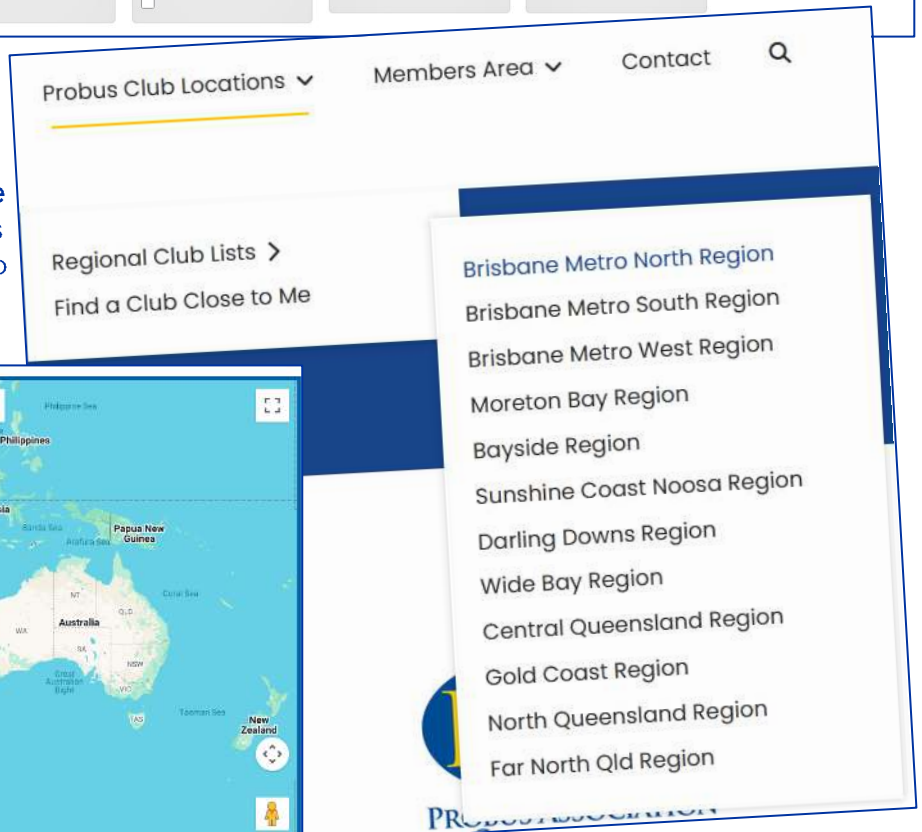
Probus Club Locations ⌄ Members Area ⌄ Contact

Regional Club Lists >
Find a Club Close to Me

Brisbane Metro North Region
Brisbane Metro South Region
Brisbane Metro West Region
Moreton Bay Region
Bayside Region
Sunshine Coast Noosa Region
Darling Downs Region
Wide Bay Region
Central Queensland Region
Gold Coast Region
North Queensland Region
Far North Qld Region

Philippine Sea
Philippines
Banda Sea
Arafura Sea
Papua New Guinea
Coral Sea
NT
QLD
WA
Australia
SA
NSW
Great Australian Bight
VIC
TAS
Tasman Sea
New Zealand

PR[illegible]